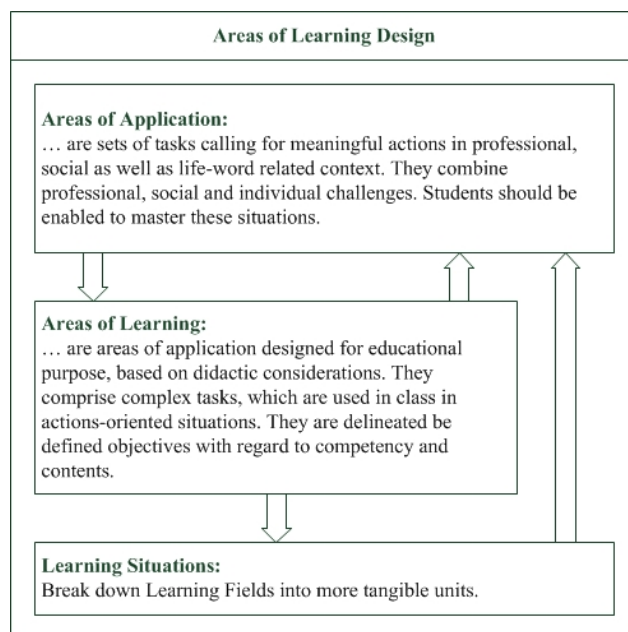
Areas of Learning Design

Areas of Application:
… are sets of tasks calling for meaningful actions in professional, social as well as life-word related context. They combine professional, social and individual challenges. Students should be enabled to master these situations.

Areas of Learning:
… are areas of application designed for educational purpose, based on didactic considerations. They comprise complex tasks, which are used in class in actions-oriented situations. They are delineated be defined objectives with regard to competency and contents.

Learning Situations:
Break down Learning Fields into more tangible units.